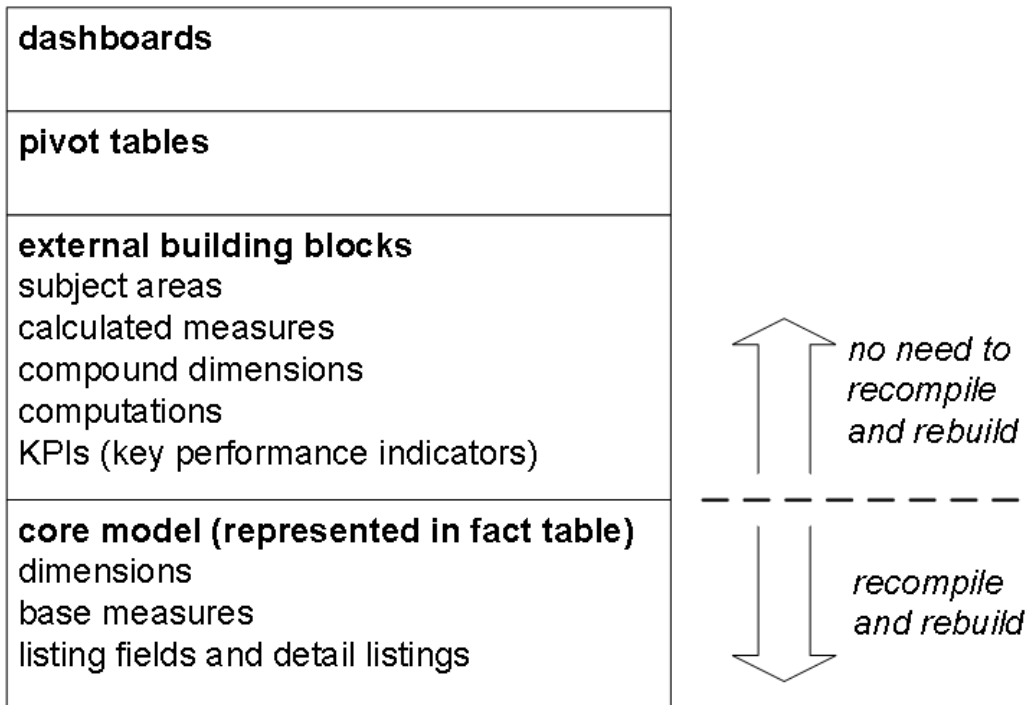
dashboards

pivot tables

external building blocks
subject areas
calculated measures
compound dimensions
computations
KPIs (key performance indicators)

core model (represented in fact table)
dimensions
base measures
listing fields and detail listings

no need to recompile and rebuild

recompile and rebuild